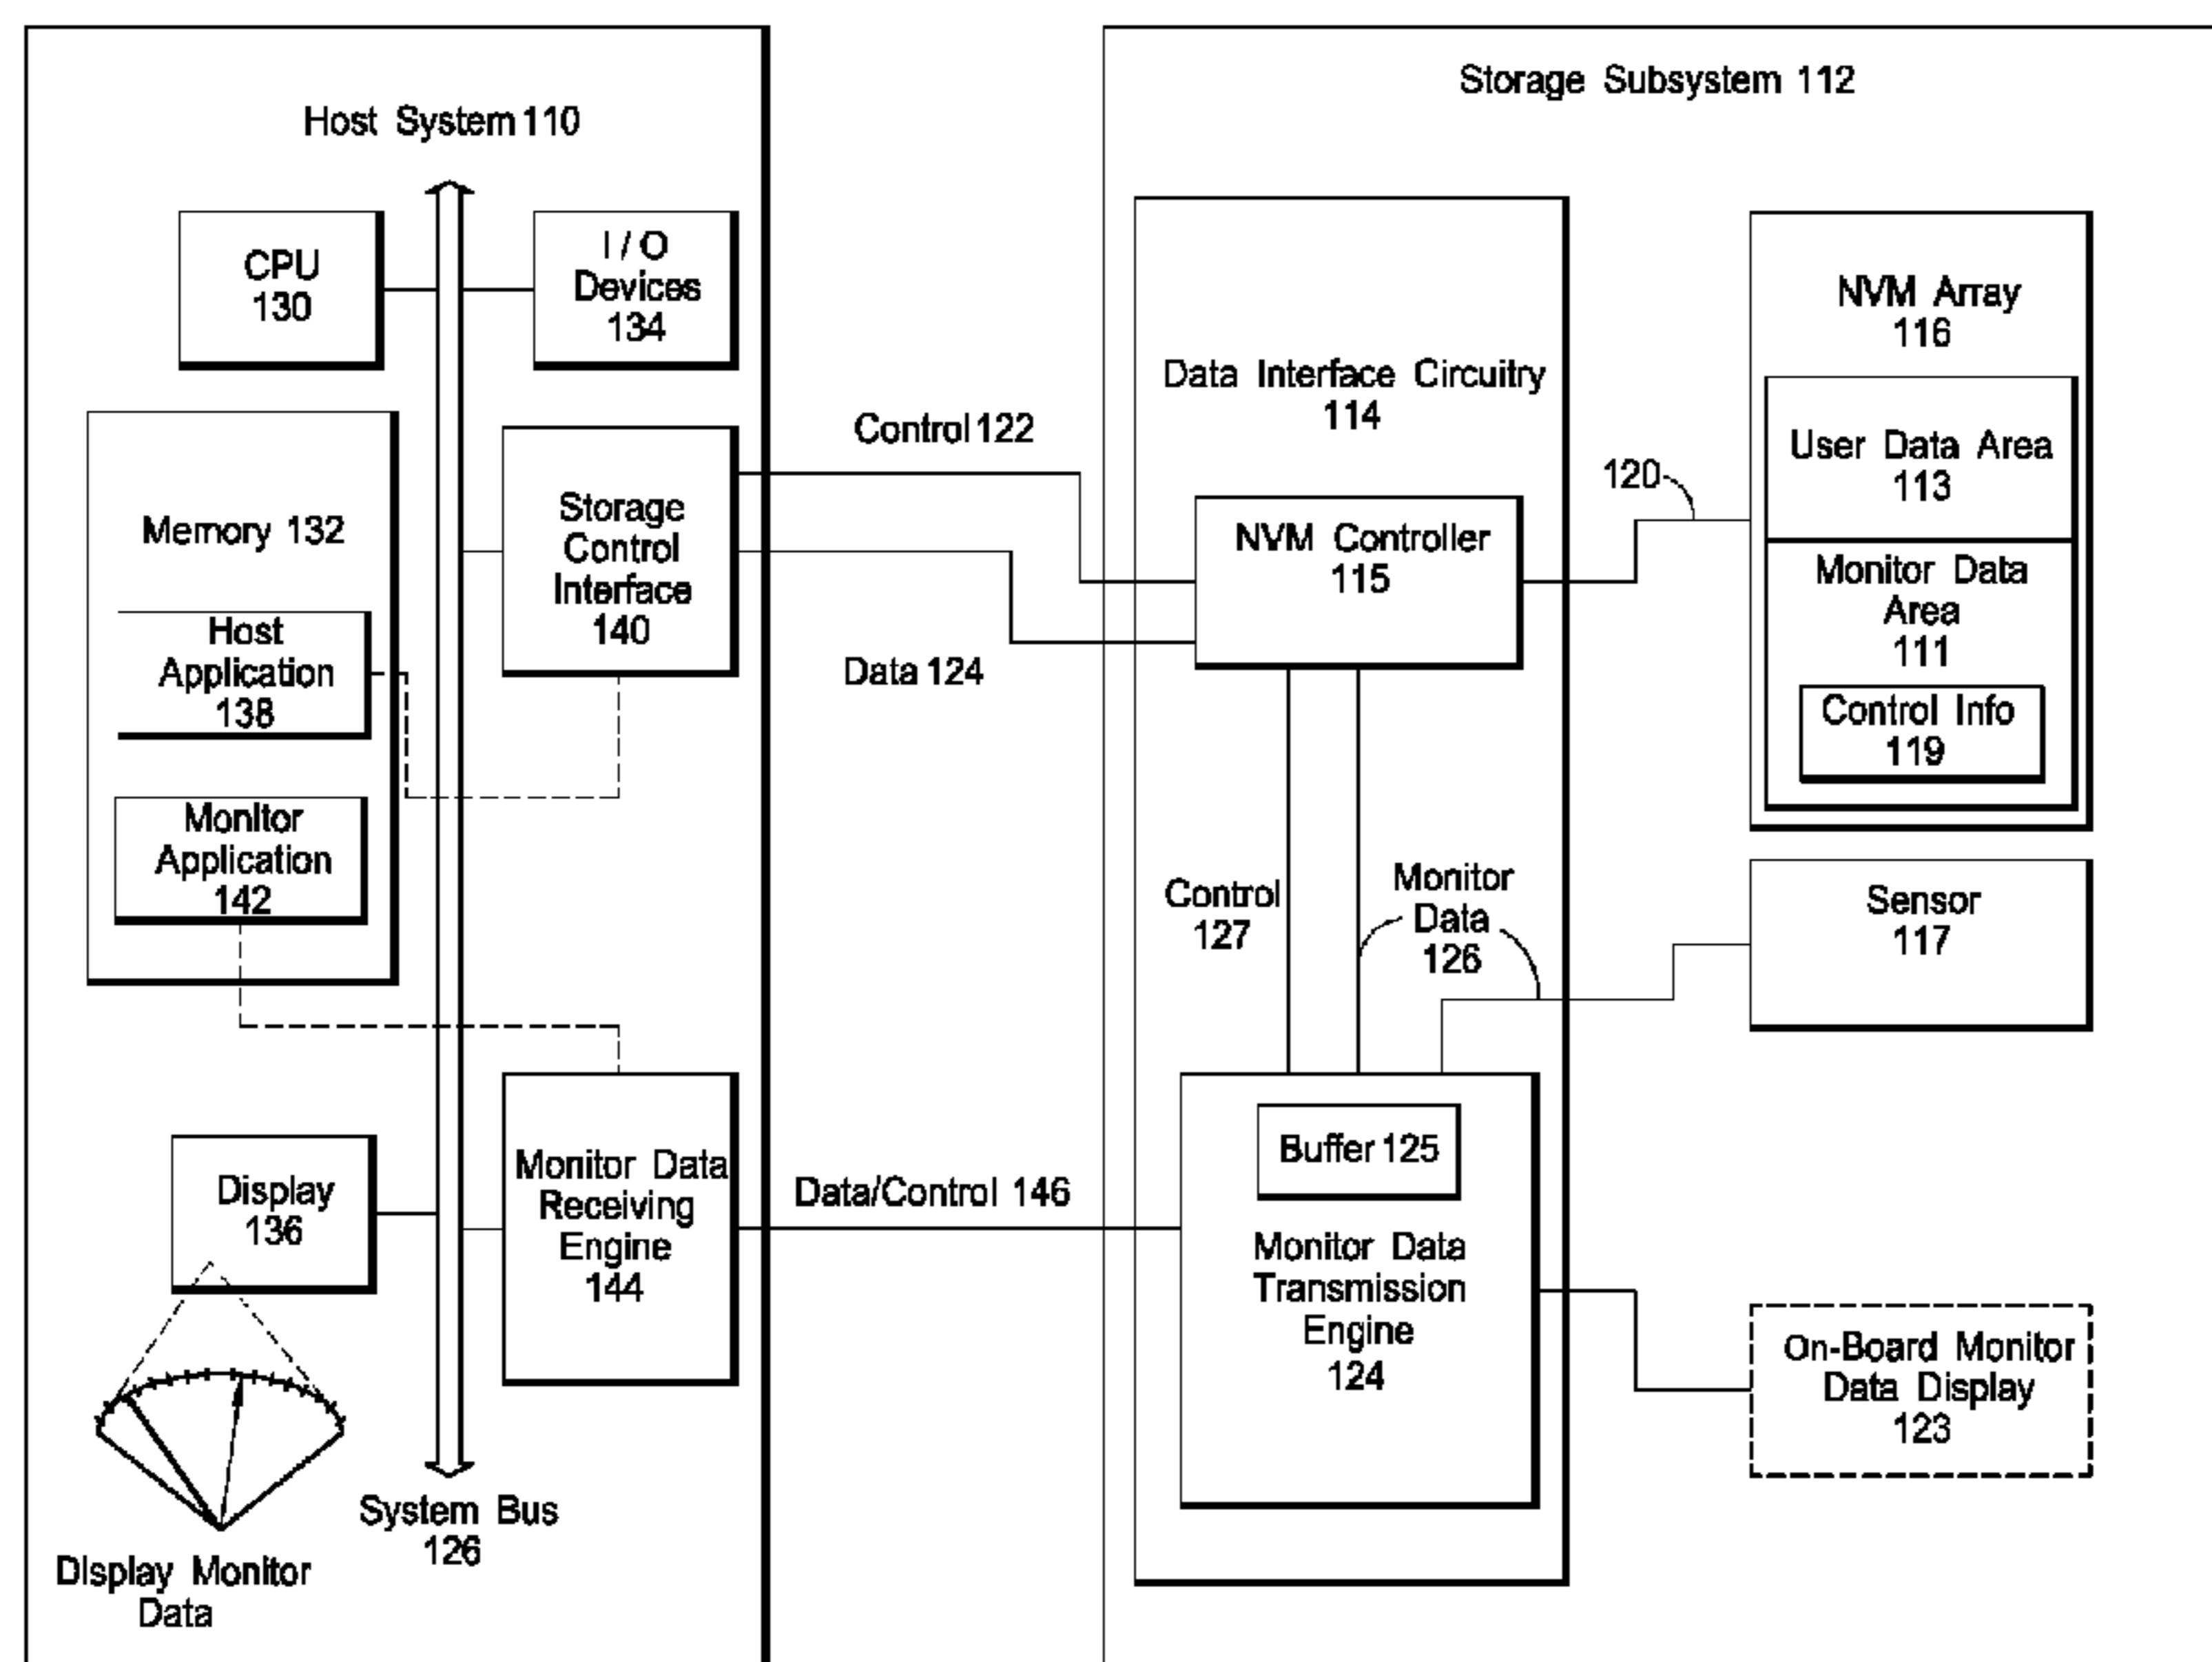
Host System 110

CPU 130

I / O Devices 134

Memory 132

Host Application 138

Monitor Application 142

Storage Control Interface 140

Display 136

Monitor Data Receiving Engine 144

Display Monitor Data

System Bus 126

Control 122

Data 124

Data/Control 146

Storage Subsystem 112

Data Interface Circuitry 114

NVM Controller 115

Control 127

Monitor Data 126

Buffer 125

Monitor Data Transmission Engine 124

NVM Array 116

User Data Area 113

Monitor Data Area 111

Control Info 119

120

Sensor 117

On-Board Monitor Data Display 123